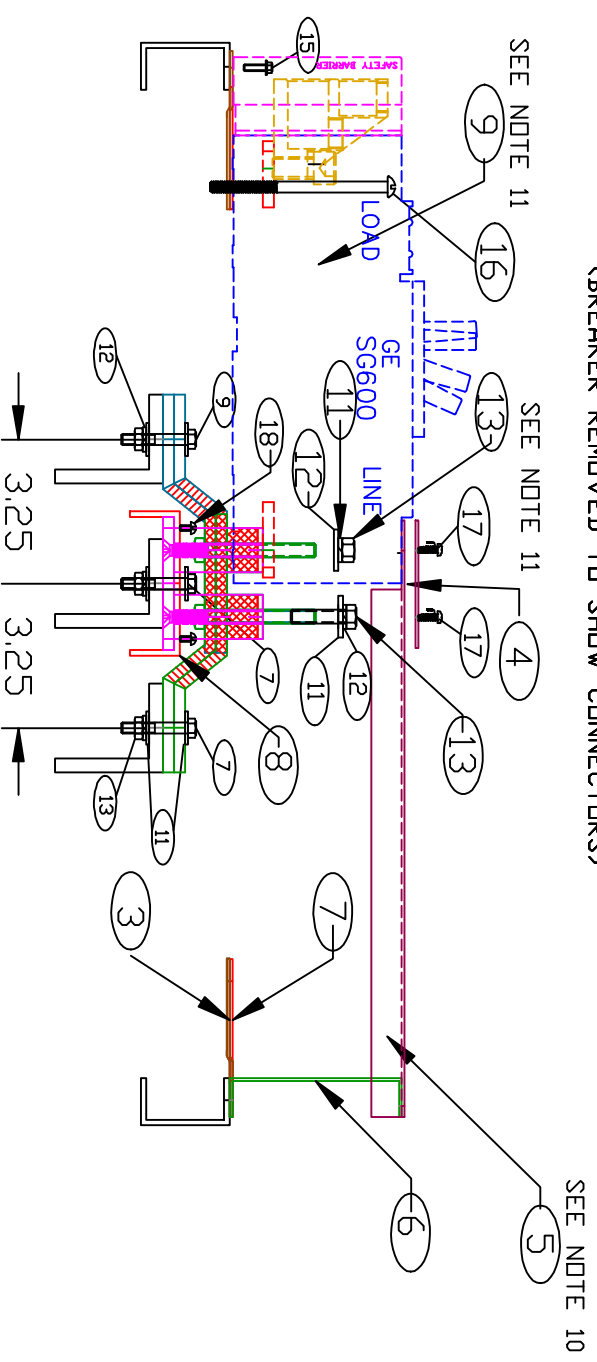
(BREAKER REMOVED TO SHOW CONNECTORS)

SEE NOTE 11

9

15

SAFETY BARRIER

16

LOAD

GE
SG600

LINE

SEE NOTE 11

13

11

12

18

9

12

17

17

4

3.25

3.25

7

11

12

13

8

7

13

11

3

7

6

5

SEE NOTE 10